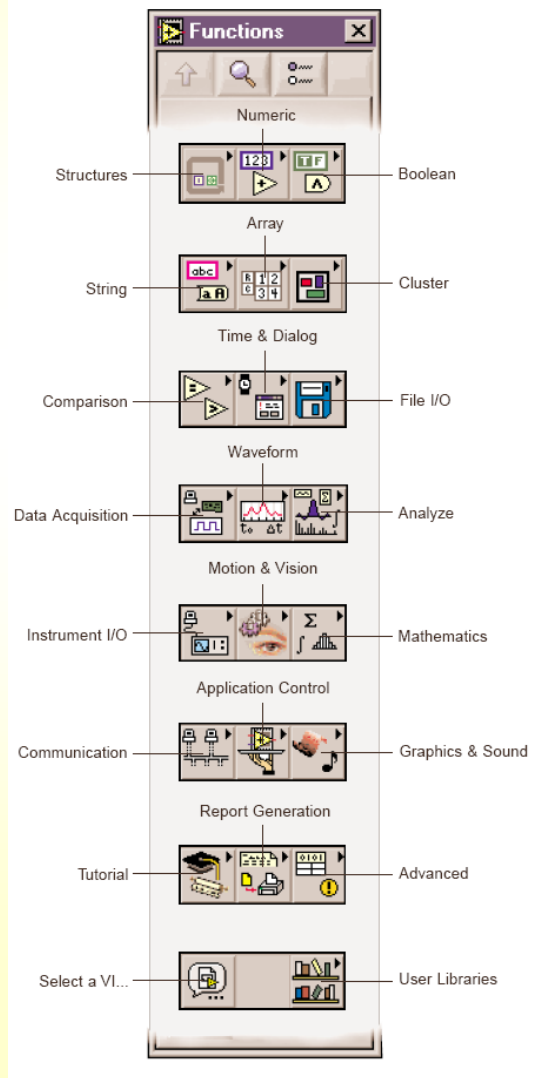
Functions

Numeric

Structures

Boolean

Array

String

Cluster

Time & Dialog

Comparison

File I/O

Waveform

Data Acquisition

Analyze

Motion & Vision

Instrument I/O

Mathematics

Application Control

Communication

Graphics & Sound

Report Generation

Tutorial

Advanced

Select a VI...

User Libraries